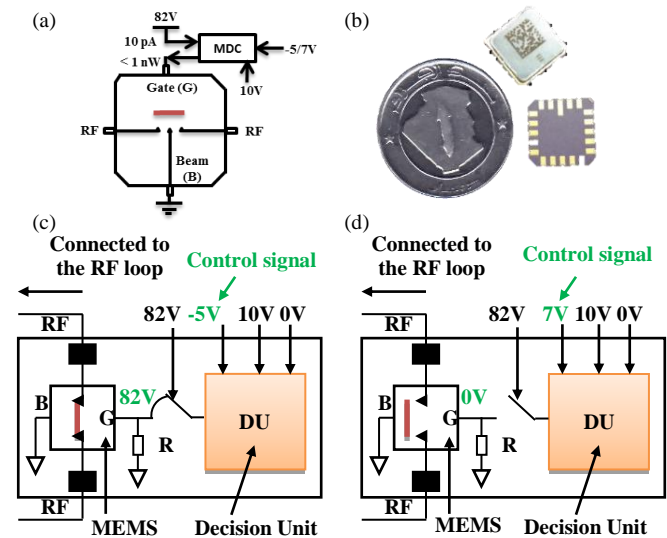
(a)

82V

10 pA

< 1 nW

MDC

-5/7V

10V

Gate (G)

RF

RF

Beam (B)

(b)

(c)

Connected to the RF loop

Control signal

82V

-5V

10V

0V

RF

B

G

82V

R

DU

RF

MEMS

Decision Unit

(d)

Connected to the RF loop

Control signal

82V

7V

10V

0V

RF

B

G

0V

R

DU

RF

MEMS

Decision Unit